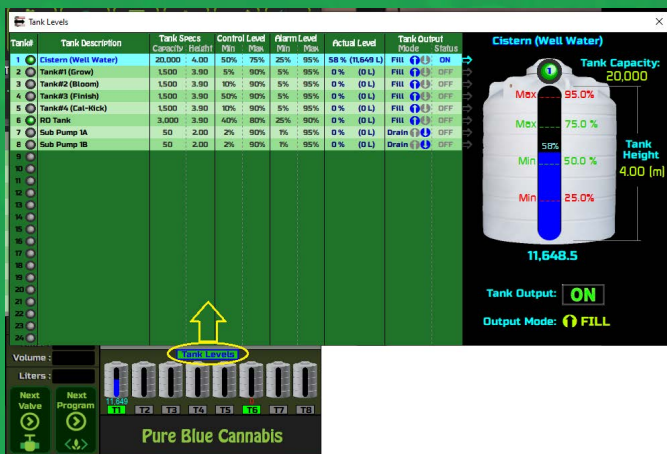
Tank Levels

| Tank# | Tank Description | Tank Specs Capacity | Tank Specs Height | Control Level Min | Control Level Max | Alarm Level Min | Alarm Level Max | Actual Level | Tank Output Mode | Tank Output Status |
|---|---|---|---|---|---|---|---|---|---|---|
| 1 | Cistern (Well Water) | 20,000 | 4.00 | 50% | 75% | 25% | 95% | 58 % (11,649 L) | Fill | ON |
| 2 | Tank#1 (Grow) | 1,500 | 3.90 | 5% | 90% | 5% | 95% | 0 % (0 L) | Fill | OFF |
| 3 | Tank#2 (Bloom) | 1,500 | 3.90 | 10% | 90% | 5% | 95% | 0 % (0 L) | Fill | OFF |
| 4 | Tank#3 (Finish) | 1,500 | 3.90 | 50% | 90% | 5% | 95% | 0 % (0 L) | Fill | OFF |
| 5 | Tank#4 (Cal-Kick) | 1,500 | 3.90 | 10% | 90% | 5% | 95% | 0 % (0 L) | Fill | OFF |
| 6 | RO Tank | 3,000 | 3.90 | 40% | 80% | 25% | 90% | 0 % (0 L) | Fill | OFF |
| 7 | Sub Pump 1A | 50 | 2.00 | 2% | 90% | 1% | 95% | 0 % (0 L) | Drain | OFF |
| 8 | Sub Pump 1B | 50 | 2.00 | 2% | 90% | 1% | 95% | 0 % (0 L) | Drain | OFF |
| 9 | | | | | | | | | | |
| 10 | | | | | | | | | | |
| 11 | | | | | | | | | | |
| 12 | | | | | | | | | | |
| 13 | | | | | | | | | | |
| 14 | | | | | | | | | | |
| 15 | | | | | | | | | | |
| 16 | | | | | | | | | | |
| 17 | | | | | | | | | | |
| 18 | | | | | | | | | | |
| 19 | | | | | | | | | | |
| 20 | | | | | | | | | | |
| 21 | | | | | | | | | | |
| 22 | | | | | | | | | | |
| 23 | | | | | | | | | | |
| 24 | | | | | | | | | | |

Cistern (Well Water)
Tank Capacity: 20,000
1
Max 95.0%
Max 75.0 %
58%
Min 50.0 %
Min 25.0%
Tank Height 4.00 (m)
11,648.5
Tank Output: ON
Output Mode: FILL

Volume :
Liters :
Next Valve
Next Program
Tank Levels
11,649
T1 T2 T3 T4 T5 T6 T7 T8
Pure Blue Cannabis